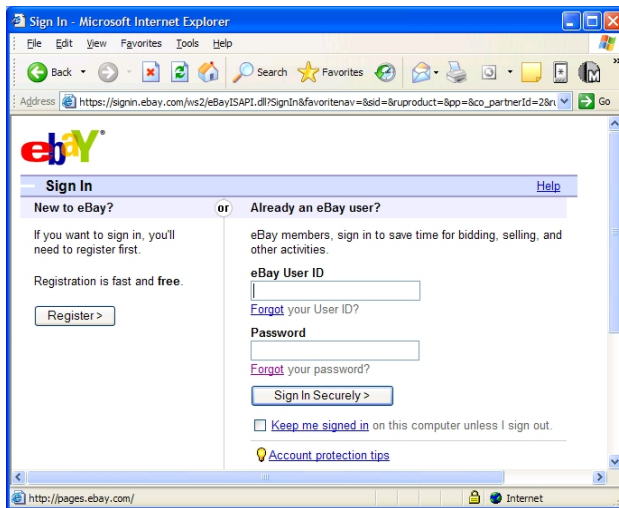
Sign In - Microsoft Internet Explorer

File Edit View Favorites Tools Help

Back Search Favorites

Address https://signin.ebay.com/ws2/eBayISAPI.dll?SignIn&favoritenav=&sid=&ruproduct=&pp=&co_partnerId=2&ru Go

ebY

Sign In Help

New to eBay?

or

Already an eBay user?

If you want to sign in, you'll need to register first.

Registration is fast and free.

Register >

eBay members, sign in to save time for bidding, selling, and other activities.

eBay User ID

Forgot your User ID?

Password

Forgot your password?

Sign In Securely >

Keep me signed in on this computer unless I sign out.

Account protection tips

http://pages.ebay.com/

Internet